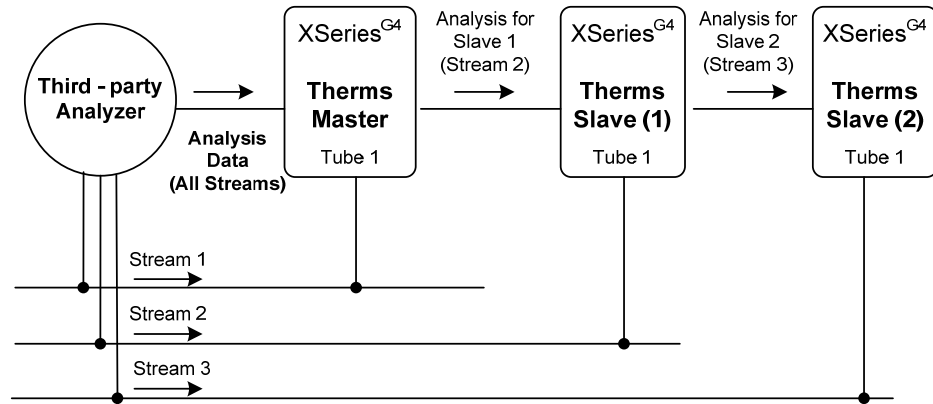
Third - party Analyzer

Analysis Data (All Streams)

$\text{XSeries}^{G4}$

Therms Master

Tube 1

Analysis for Slave 1 (Stream 2)

$\text{XSeries}^{G4}$

Therms Slave (1)

Tube 1

Analysis for Slave 2 (Stream 3)

$\text{XSeries}^{G4}$

Therms Slave (2)

Tube 1

Stream 1

Stream 2

Stream 3